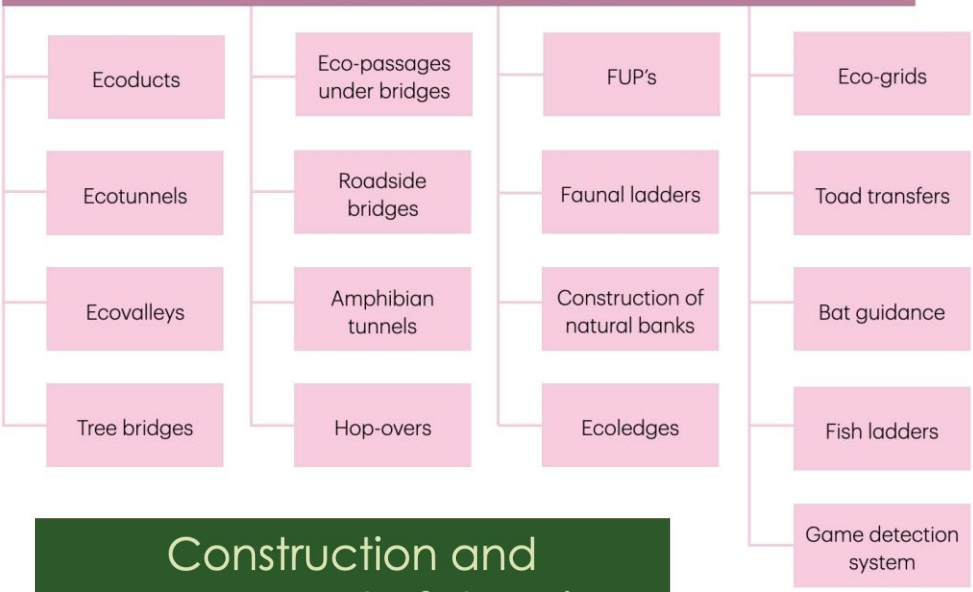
Ecoducts

Ecotunnels

Ecovalleys

Tree bridges

Eco-passages under bridges

Roadside bridges

Amphibian tunnels

Hop-overs

FUP's

Faunal ladders

Construction of natural banks

Ecoledges

Eco-grids

Toad transfers

Bat guidance

Fish ladders

Game detection system

Construction and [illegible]